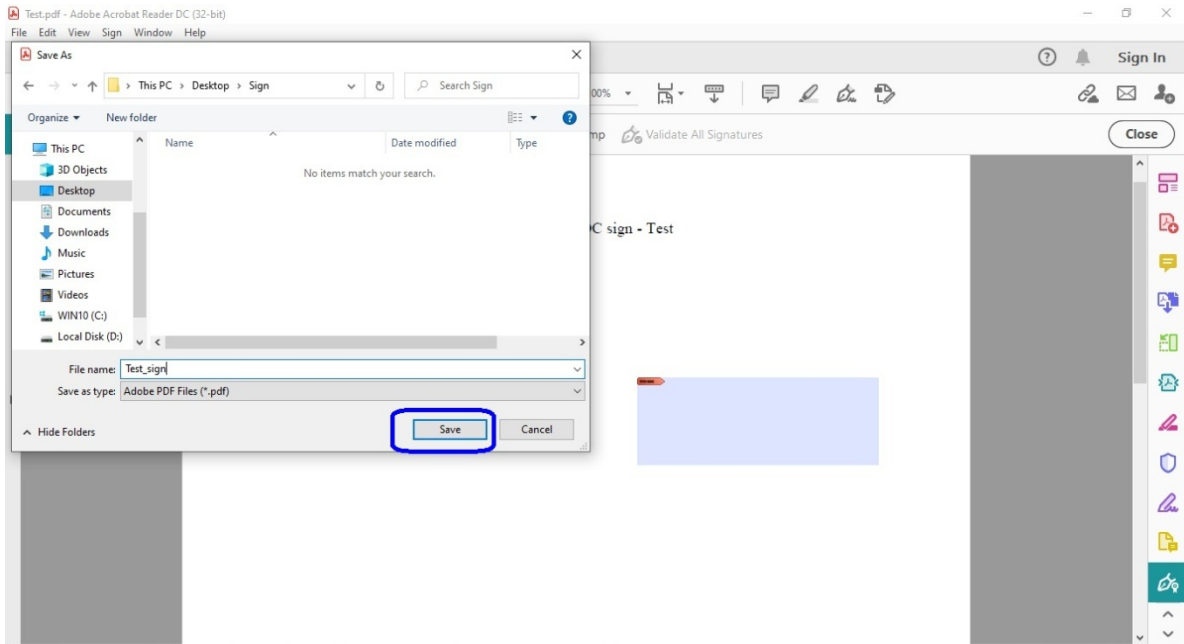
Test.pdf - Adobe Acrobat Reader DC (32-bit)
File Edit View Sign Window Help

Save As

This PC > Desktop > Sign
Search Sign

Organize ▾ New folder

This PC
3D Objects
Desktop
Documents
Downloads
Music
Pictures
Videos
WIN10 (C:)
Local Disk (D:)

| Name | Date modified | Type |
|---|---|---|
| No items match your search. | | |

File name: Test_sign
Save as type: Adobe PDF Files (*.pdf)

Hide Folders

Save
Cancel

Sign In

00%

mp Validate All Signatures

Close

C sign - Test